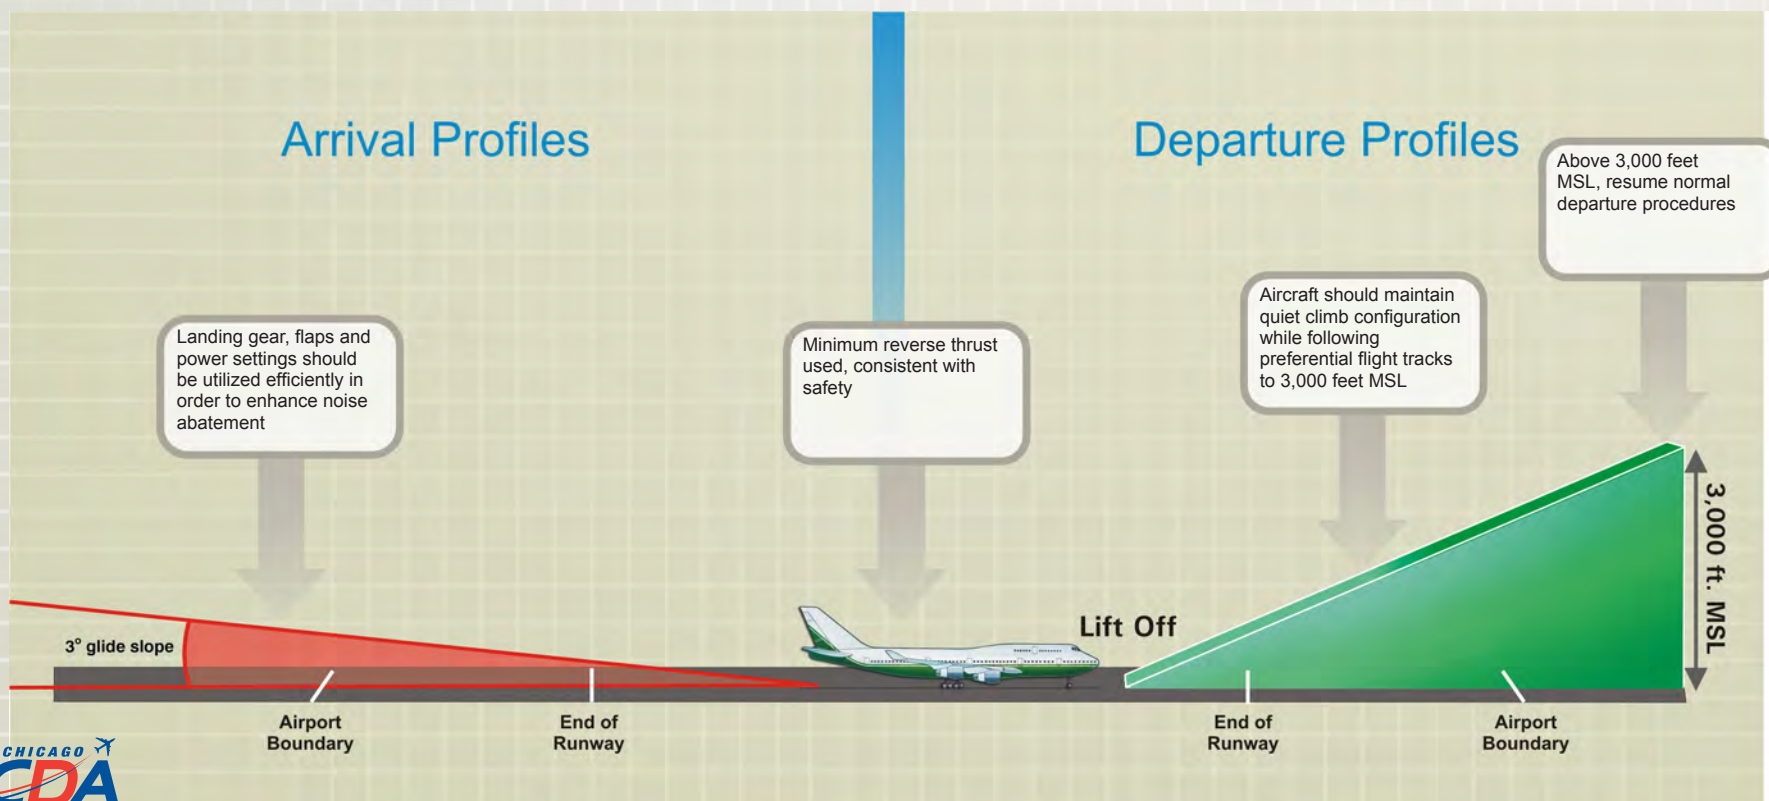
Arrival Profiles

Departure Profiles

Above 3,000 feet MSL, resume normal departure procedures

Aircraft should maintain quiet climb configuration while following preferential flight tracks to 3,000 feet MSL

Landing gear, flaps and power settings should be utilized efficiently in order to enhance noise abatement

Minimum reverse thrust used, consistent with safety

3° glide slope

Lift Off

3,000 ft. MSL

Airport Boundary

End of Runway

End of Runway

Airport Boundary

CHICAGO CDA